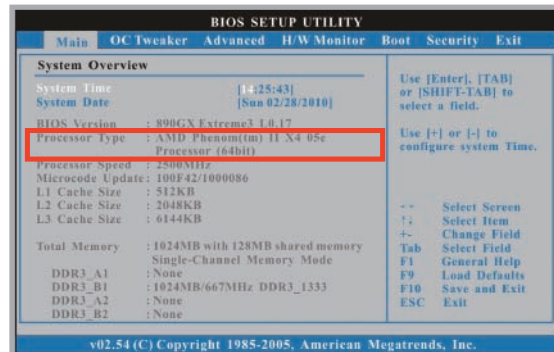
BIOS SETUP UTILITY

Main OC Tweaker Advanced H/W Monitor Boot Security Exit

System Overview

System Time [14:25:43]
System Date [Sun 02/28/2010]

BIOS Version : 890GX Extreme3 L0.17
Processor Type : AMD Phenom(tm) II X4 05e Processor (64bit)
Processor Speed : 2500MHz
Microcode Update: 100F42/1000086
L1 Cache Size : 512KB
L2 Cache Size : 2048KB
L3 Cache Size : 6144KB

Total Memory : 1024MB with 128MB shared memory
Single-Channel Memory Mode
DDR3_A1 : None
DDR3_B1 : 1024MB/667MHz DDR3_1333
DDR3_A2 : None
DDR3_B2 : None

Use [Enter], [TAB] or [SHIFT-TAB] to select a field.

Use [+] or [-] to configure system Time.

←→ Select Screen
↑↓ Select Item
+- Change Field
Tab Select Field
F1 General Help
F9 Load Defaults
F10 Save and Exit
ESC Exit

v02.54 (C) Copyright 1985-2005, American Megatrends, Inc.